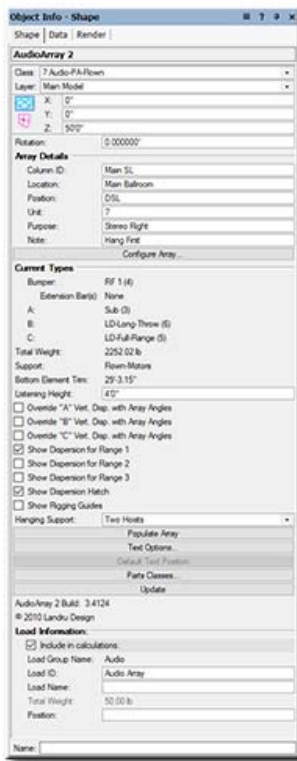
Object Info - Shape
Shape | Data | Render

AudioArray 2

Class: 7 Audio-PA-Flown
Layer: Main Model
X: 0"
Y: 0"
Z: 50'0"
Rotation: 0.000000°

Array Details
Column ID: Main SL
Location: Main Ballroom
Position: DSL
Unit: 7
Purpose: Stereo Right
Note: Hang First
Configure Array...

Current Types
Bumper: RF 1 (4)
Extension Bar(s): None
A: Sub (3)
B: LD-Long-Throw (6)
C: LD-Full-Range (5)
Total Weight: 2252.02 lb
Support: Flown-Motors
Bottom Element Trim: 29'-3.15"
Listening Height: 4'0"
Override "A" Vert. Disp. with Array Angles
Override "B" Vert. Disp. with Array Angles
Override "C" Vert. Disp. with Array Angles
Show Dispersion for Range 1
Show Dispersion for Range 2
Show Dispersion for Range 3
Show Dispersion Hatch
Show Rigging Guides
Hanging Support: Two Hoists
Populate Array
Text Options...
Default Text Position
Party Classes...
Update

AudioArray 2 Build: 3.4124
© 2010 Landru Design

Load Information:
Include in calculations
Load Group Name: Audio
Load ID: Audio Array
Load Name:
Total Weight: 50.00 lb
Position:

Name: